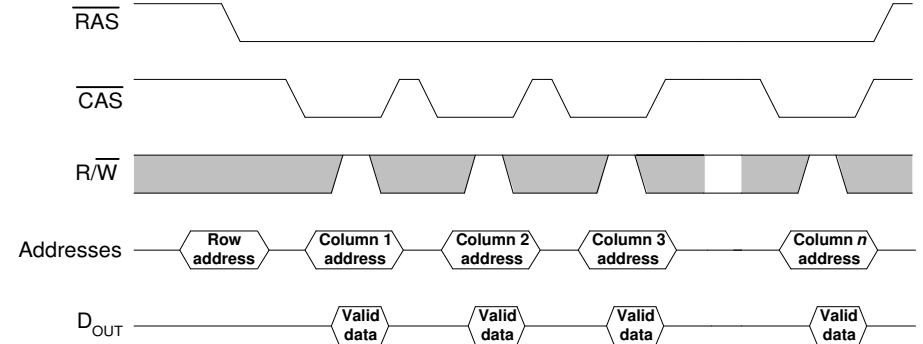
$\overline{RAS}$

$\overline{CAS}$

$R/\overline{W}$

Addresses

Row address

Column 1 address

Column 2 address

Column 3 address

Column *n* address

$D_{OUT}$

Valid data

Valid data

Valid data

Valid data